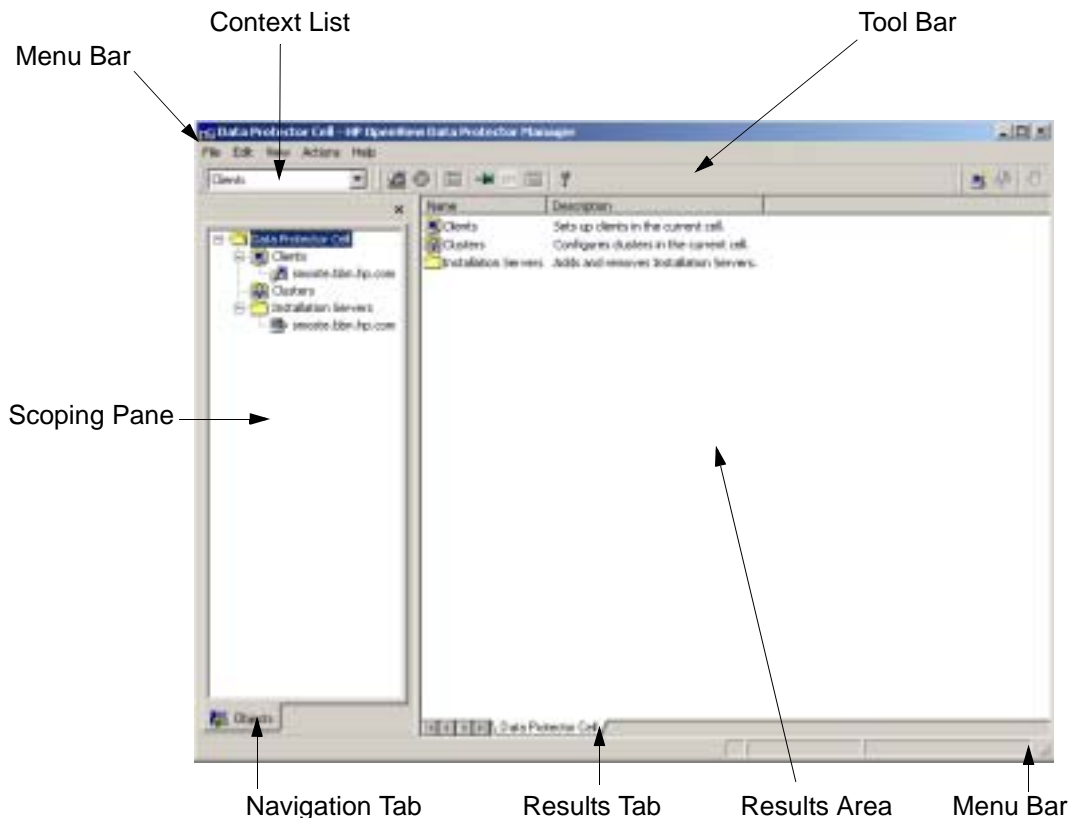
Context List

Tool Bar

Menu Bar

Data Protector Cell - HP OpenView Data Protector Manager

File Edit View Actions Help

Clients

×

Data Protector Cell
Clients
smoste.bbn.hp.com
Clusters
Installation Servers
smoste.bbn.hp.com

| Name | Description |
|---|---|
| Clients | Sets up clients in the current cell. |
| Clusters | Configures clusters in the current cell. |
| Installation Servers | Adds and removes Installation Servers. |

Scoping Pane

Objects

Data Protector Cell

Navigation Tab

Results Tab

Results Area

Menu Bar